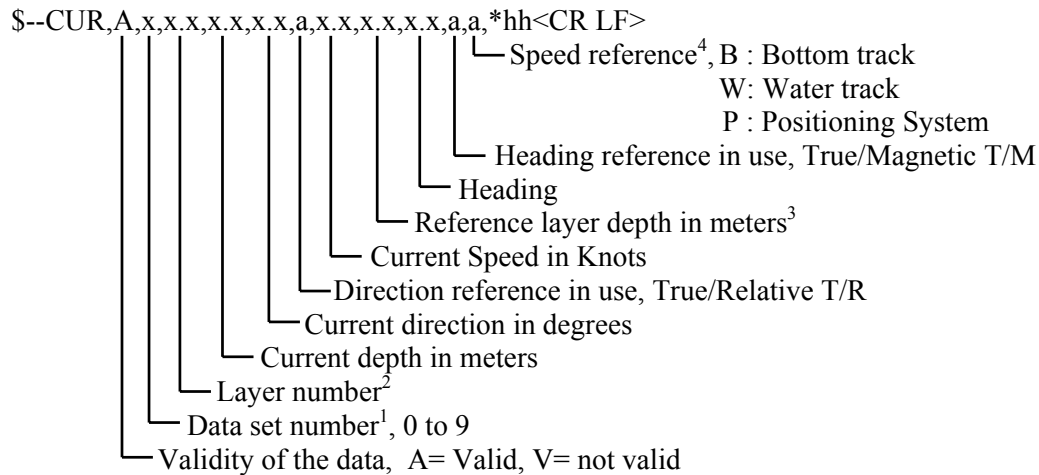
$--CUR,A,x,x,x.x,x.x,a,x.x,x.x,x.x,a,a,*hh<CR LF>

Speed reference$^4$, B : Bottom track

W: Water track

P : Positioning System

Heading reference in use, True/Magnetic T/M

Heading

Reference layer depth in meters$^3$

Current Speed in Knots

Direction reference in use, True/Relative T/R

Current direction in degrees

Current depth in meters

Layer number$^2$

Data set number$^1$, 0 to 9

Validity of the data, A= Valid, V= not valid